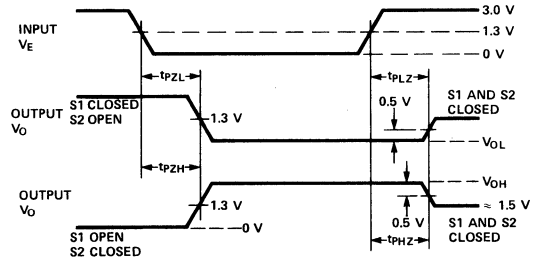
INPUT
$V_E$

3.0 V
1.3 V
0 V

$t_{PZL}$
$t_{PLZ}$

OUTPUT
$V_O$
S1 CLOSED
S2 OPEN
1.3 V

0.5 V
S1 AND S2
CLOSED
$V_{OL}$

$t_{PZH}$
$V_{OH}$

OUTPUT
$V_O$
1.3 V
0 V
S1 OPEN
S2 CLOSED

0.5 V
≈ 1.5 V
$t_{PHZ}$
S1 AND S2
CLOSED